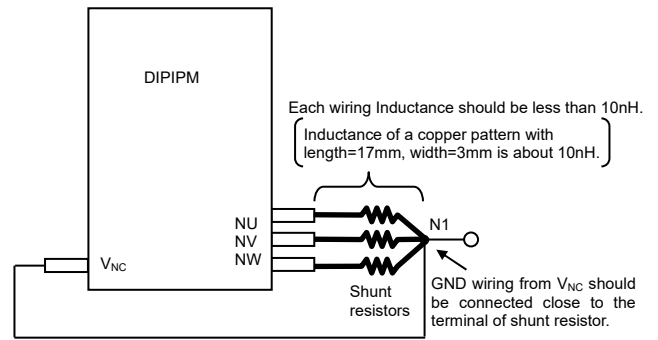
DIPIPM

Each wiring Inductance should be less than 10nH.

Inductance of a copper pattern with length=17mm, width=3mm is about 10nH.

NU
NV
NW

N1

$V_{NC}$

Shunt resistors

GND wiring from $V_{NC}$ should be connected close to the terminal of shunt resistor.